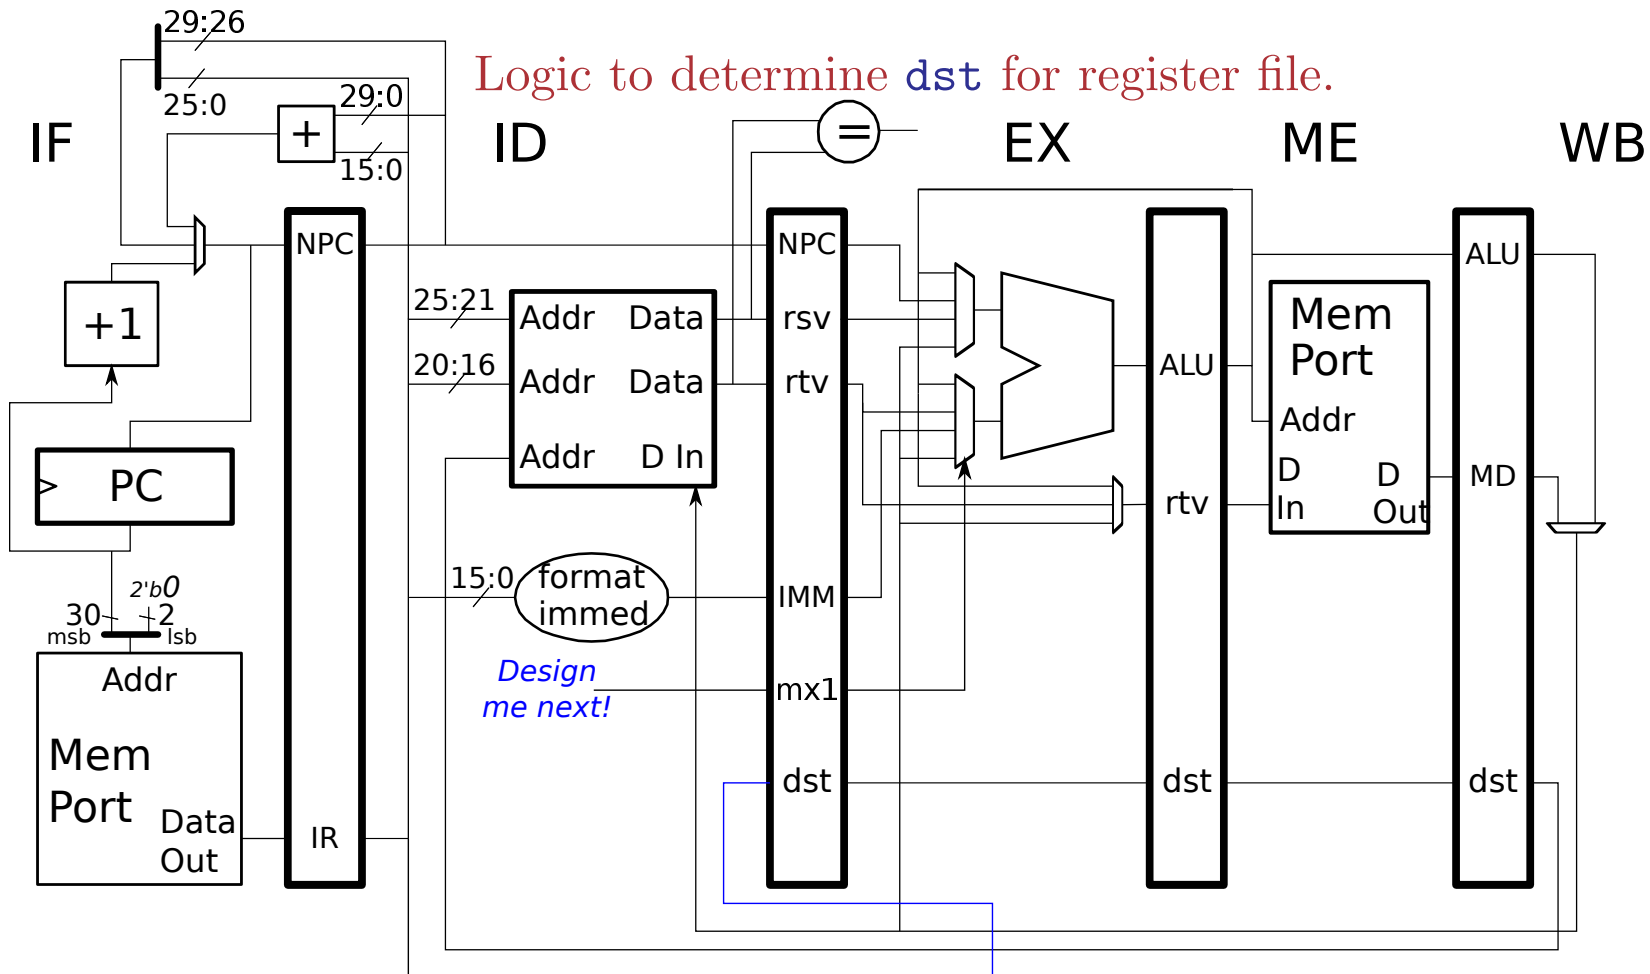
Logic to determine dst for register file.

IF ID EX ME WB

29:26
25:0
29:0
15:0
+
=
NPC
+1
PC
30 msb
2'b0
2 lsb
Addr
Mem Port
Data Out
IR
25:21
20:16
Addr Data
Addr Data
Addr D In
15:0
format immed
Design me next!
NPC
rsv
rtv
IMM
mx1
dst
ALU
rtv
dst
Mem Port
Addr
D In
D Out
ALU
MD
dst